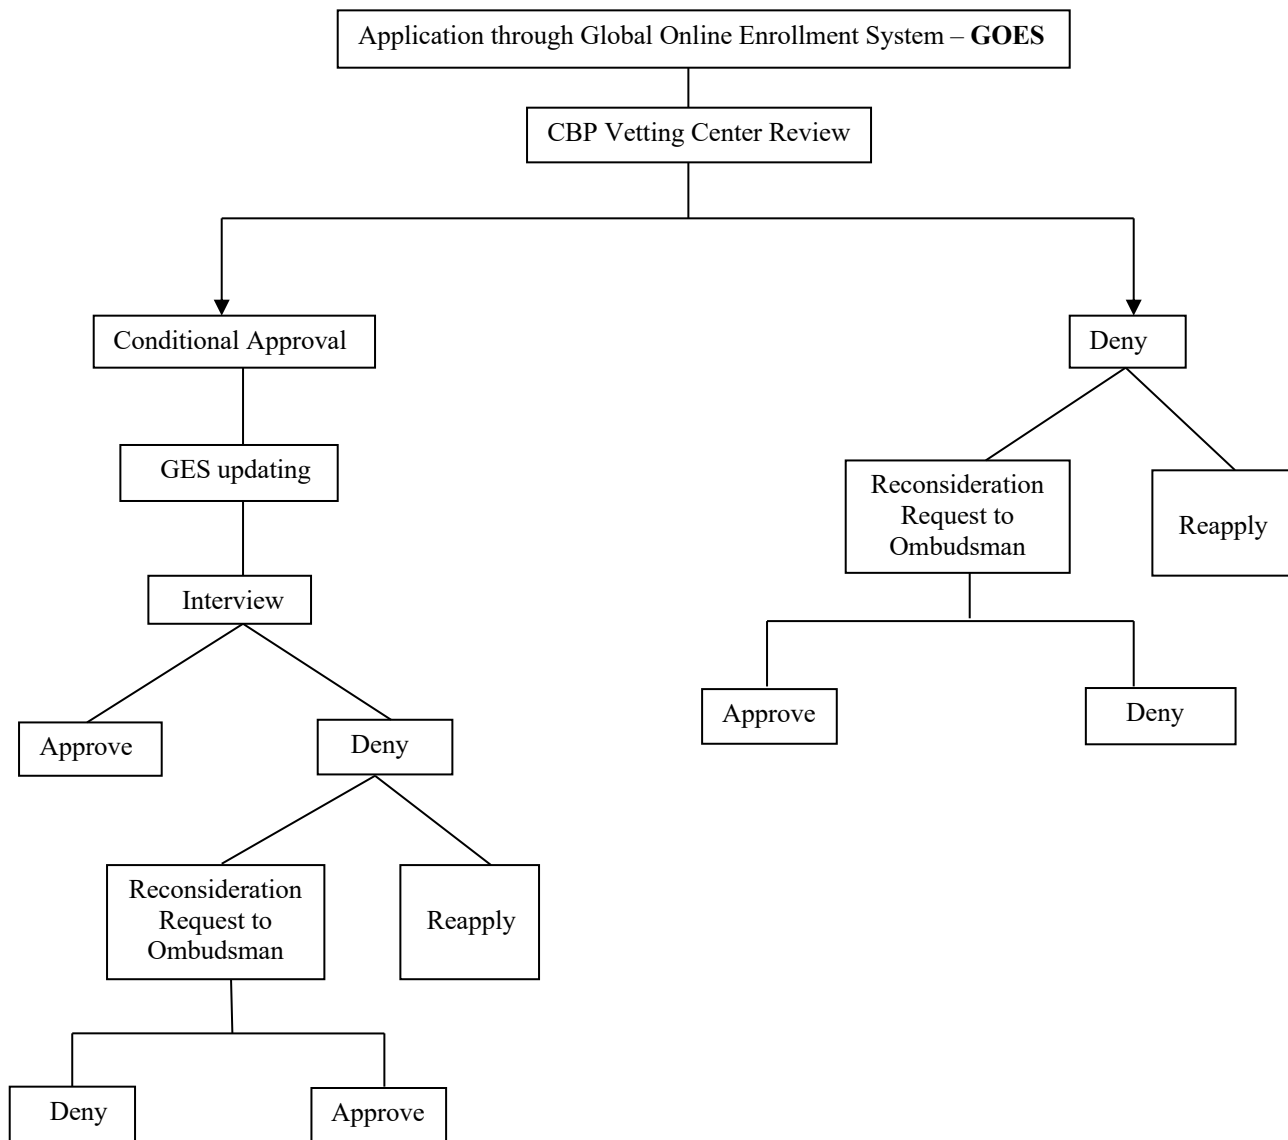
Application through Global Online Enrollment System – **GOES**

CBP Vetting Center Review

Conditional Approval

Deny

GES updating

Reconsideration Request to Ombudsman

Reapply

Interview

Approve

Deny

Approve

Deny

Reconsideration Request to Ombudsman

Reapply

Deny

Approve